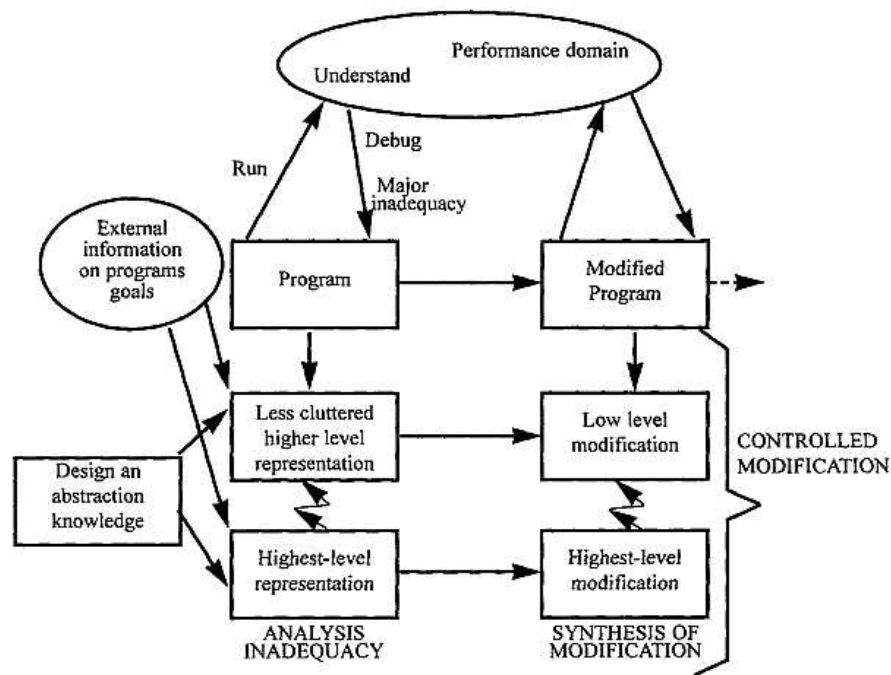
Performance domain

Understand

Debug

Run

Major inadequacy

External information on programs goals

Program

Modified Program

Less cluttered higher level representation

Low level modification

CONTROLLED MODIFICATION

Design an abstraction knowledge

Highest-level representation

Highest-level modification

ANALYSIS INADEQUACY

SYNTHESIS OF MODIFICATION